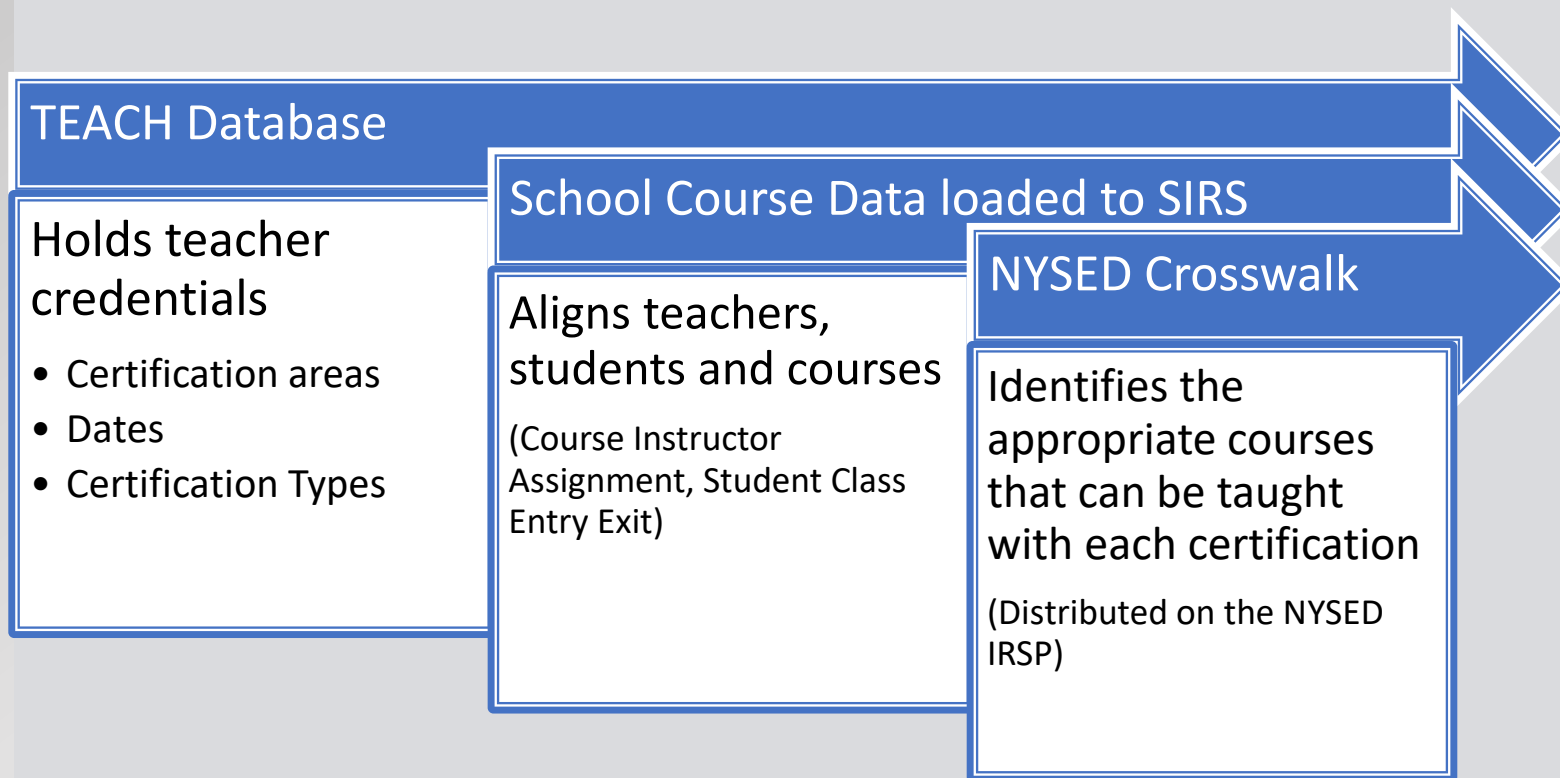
TEACH Database

Holds teacher credentials

- Certification areas
- Dates
- Certification Types

School Course Data loaded to SIRS

Aligns teachers, students and courses

(Course Instructor Assignment, Student Class Entry Exit)

NYSED Crosswalk

Identifies the appropriate courses that can be taught with each certification

(Distributed on the NYSED IRSP)